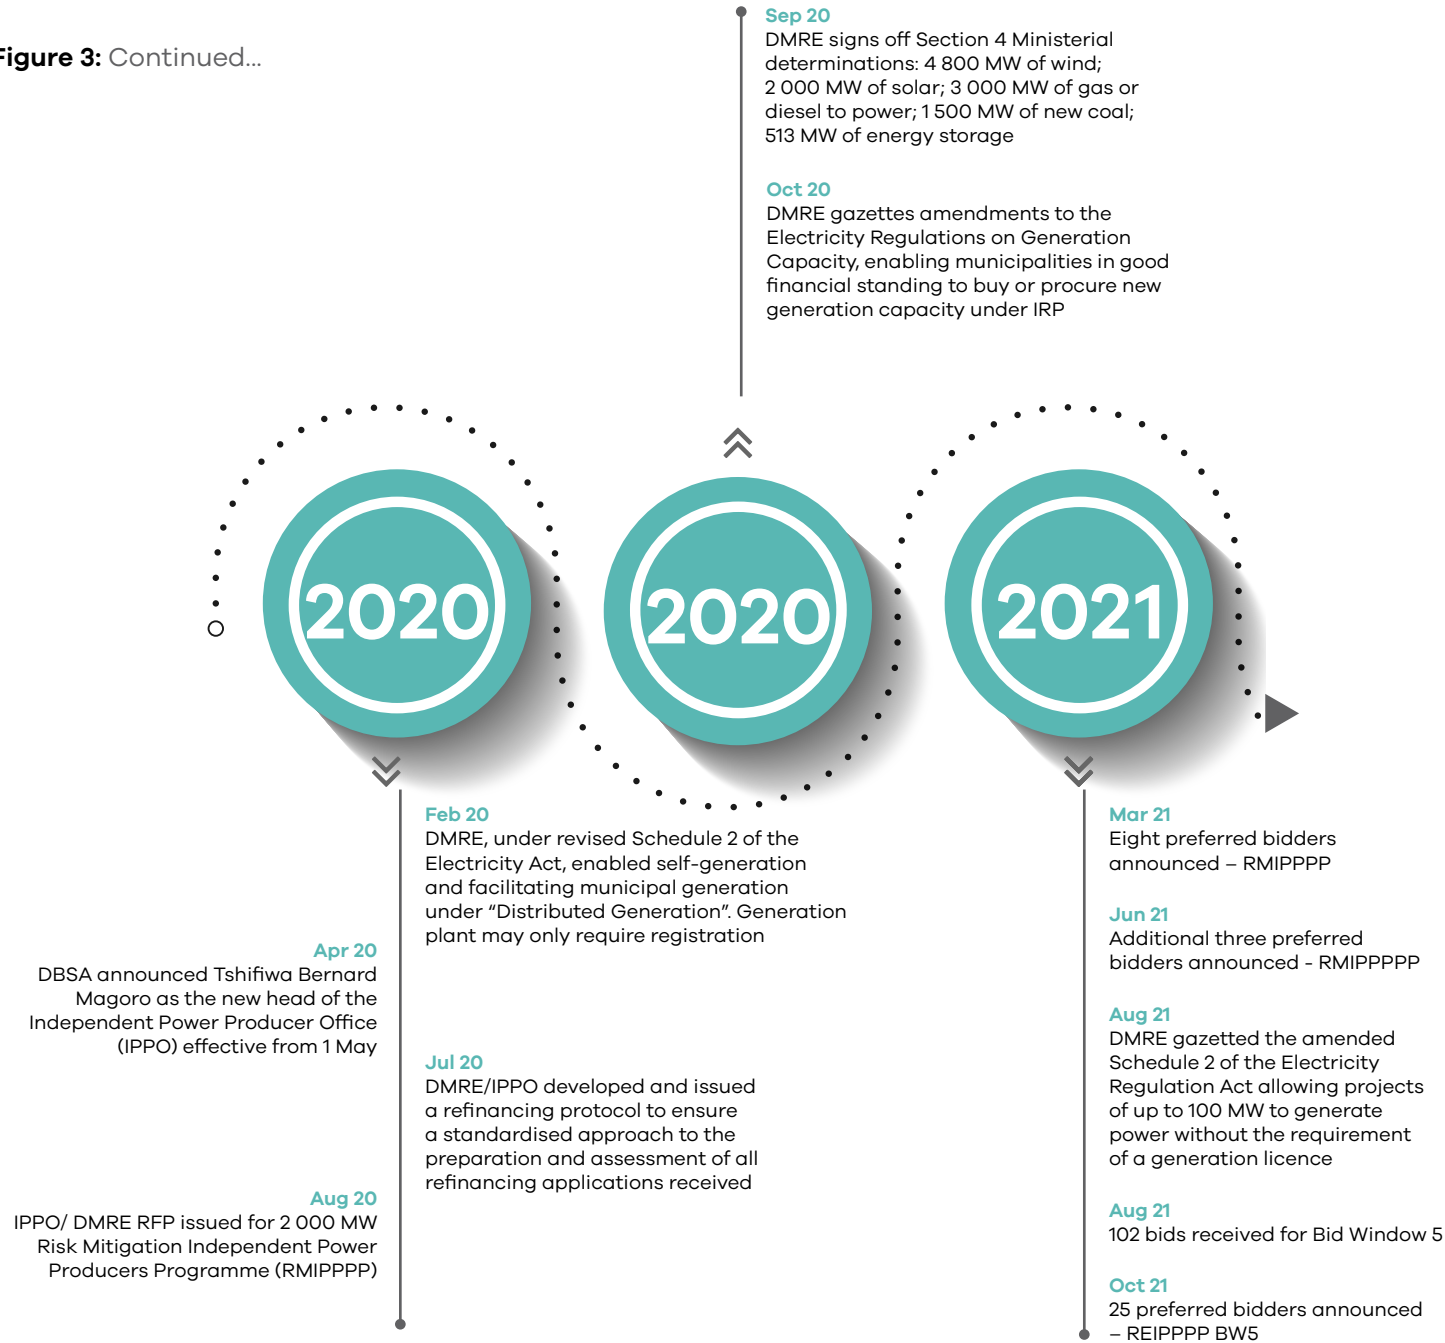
igure 3: Continued...

Sep 20
DMRE signs off Section 4 Ministerial determinations: 4 800 MW of wind; 2 000 MW of solar; 3 000 MW of gas or diesel to power; 1 500 MW of new coal; 513 MW of energy storage

Oct 20
DMRE gazettes amendments to the Electricity Regulations on Generation Capacity, enabling municipalities in good financial standing to buy or procure new generation capacity under IRP

2020

2020

2021

Feb 20
DMRE, under revised Schedule 2 of the Electricity Act, enabled self-generation and facilitating municipal generation under “Distributed Generation”. Generation plant may only require registration

Apr 20
DBSA announced Tshifiwa Bernard Magoro as the new head of the Independent Power Producer Office (IPPO) effective from 1 May

Jul 20
DMRE/IPPO developed and issued a refinancing protocol to ensure a standardised approach to the preparation and assessment of all refinancing applications received

Aug 20
IPPO/ DMRE RFP issued for 2 000 MW Risk Mitigation Independent Power Producers Programme (RMIPPPP)

Mar 21
Eight preferred bidders announced – RMIPPPP

Jun 21
Additional three preferred bidders announced - RMIPPPPP

Aug 21
DMRE gazetted the amended Schedule 2 of the Electricity Regulation Act allowing projects of up to 100 MW to generate power without the requirement of a generation licence

Aug 21
102 bids received for Bid Window 5

Oct 21
25 preferred bidders announced – REIPPPP BW5